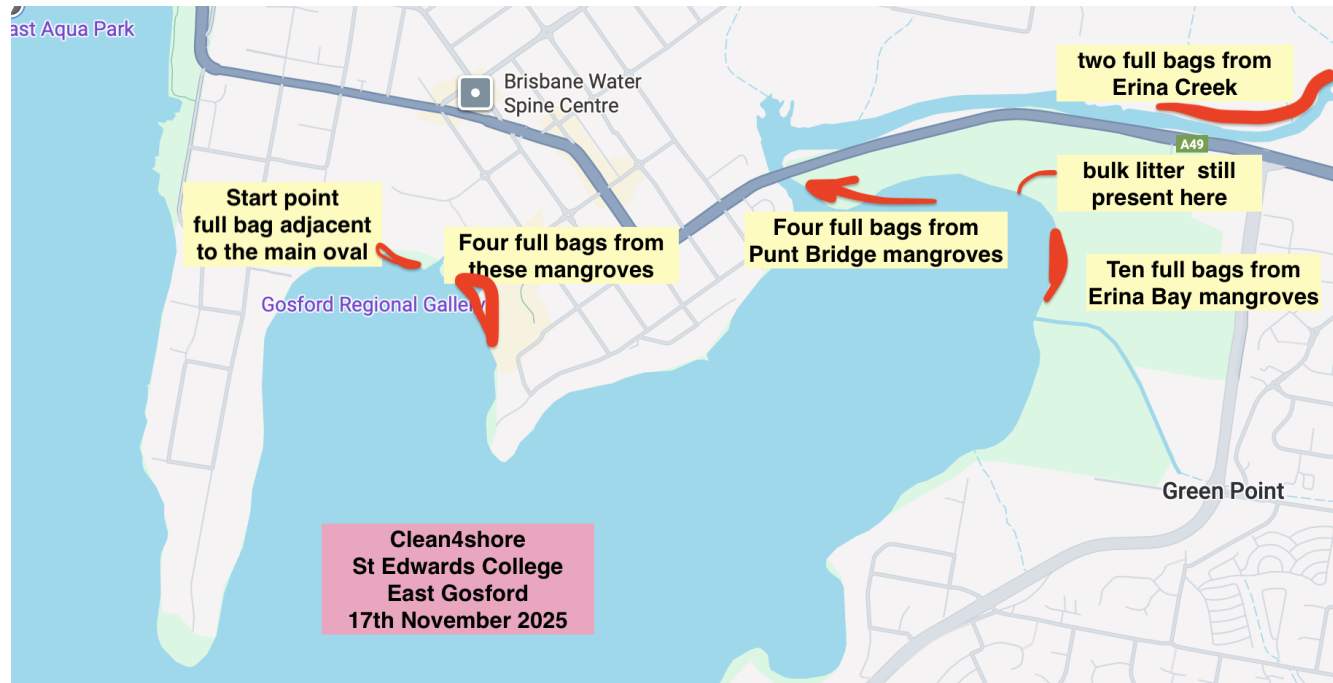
ast Aqua Park

Brisbane Water Spine Centre

two full bags from Erina Creek

A49

bulk litter still present here

Start point full bag adjacent to the main oval

Four full bags from these mangroves

Four full bags from Punt Bridge mangroves

Ten full bags from Erina Bay mangroves

Gosford Regional Galle

Green Point

Clean4shore
St Edwards College
East Gosford
17th November 2025